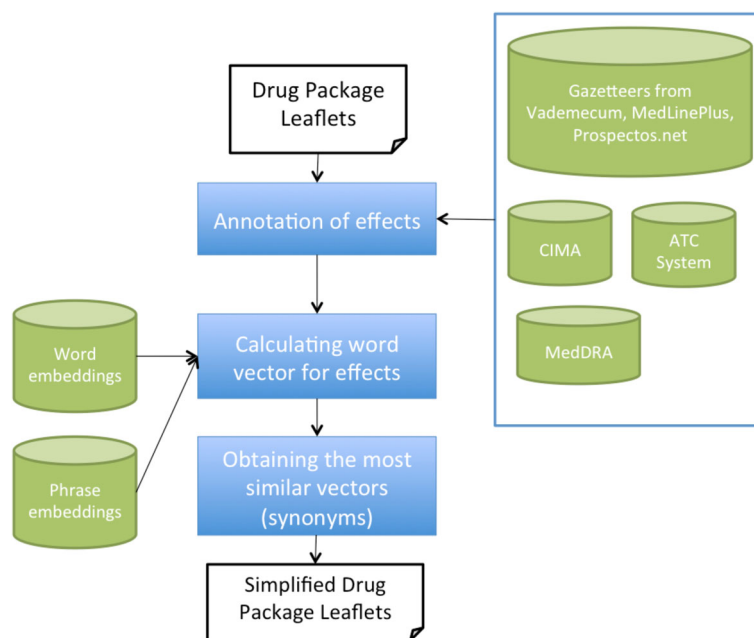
Drug Package Leaflets

Annotation of effects

Calculating word vector for effects

Obtaining the most similar vectors (synonyms)

Simplified Drug Package Leaflets

Word embeddings

Phrase embeddings

Gazetteers from Vademecum, MedLinePlus, Prospectos.net

CIMA

ATC System

MedDRA